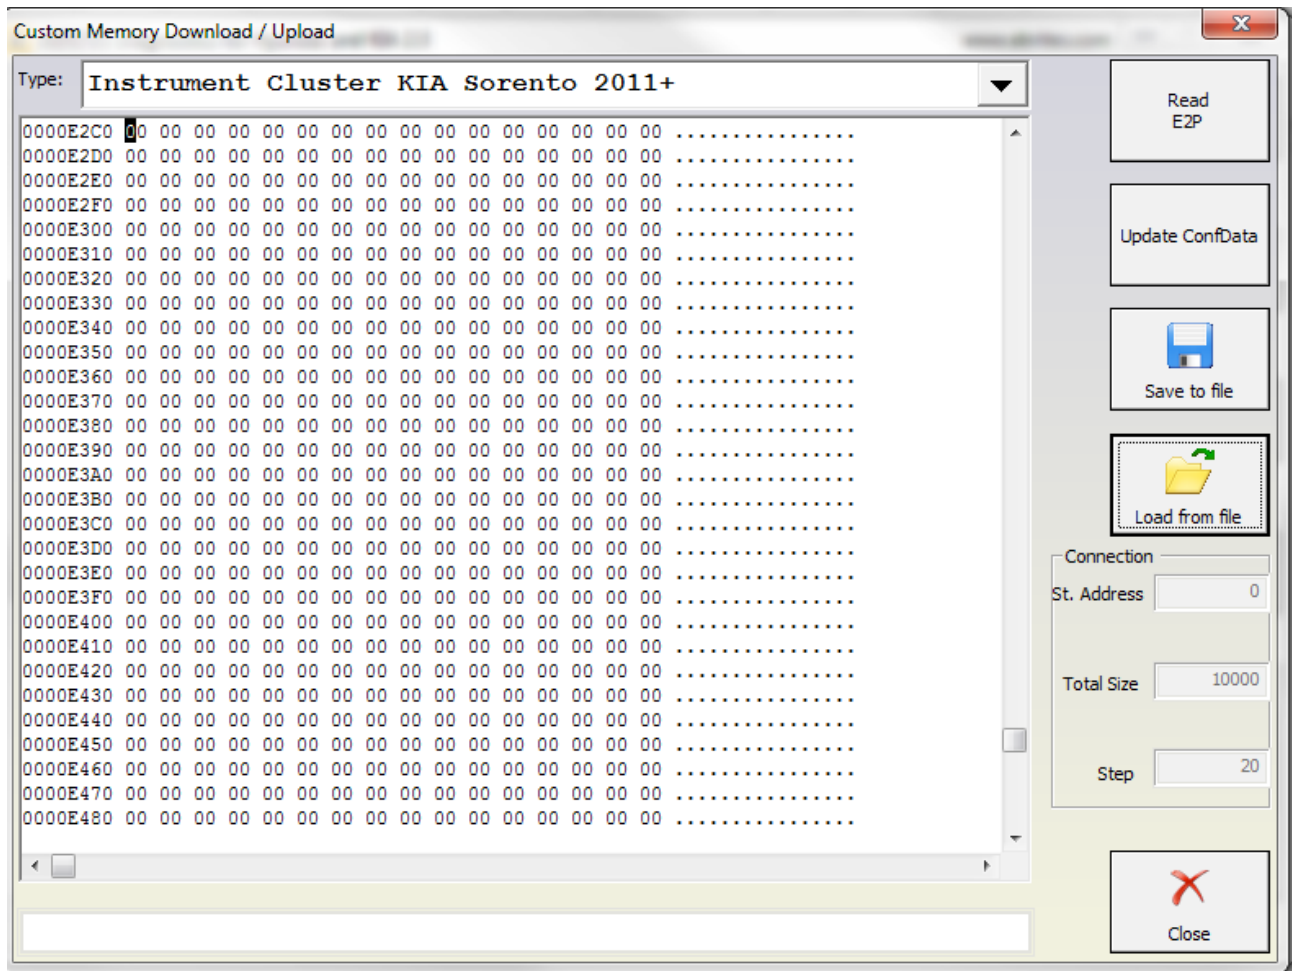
Custom Memory Download / Upload

Type: Instrument Cluster KIA Sorento 2011+

0000E2C0 00 00 00 00 00 00 00 00 00 00 00 00 00 00 00 00 ................
0000E2D0 00 00 00 00 00 00 00 00 00 00 00 00 00 00 00 00 ................
0000E2E0 00 00 00 00 00 00 00 00 00 00 00 00 00 00 00 00 ................
0000E2F0 00 00 00 00 00 00 00 00 00 00 00 00 00 00 00 00 ................
0000E300 00 00 00 00 00 00 00 00 00 00 00 00 00 00 00 00 ................
0000E310 00 00 00 00 00 00 00 00 00 00 00 00 00 00 00 00 ................
0000E320 00 00 00 00 00 00 00 00 00 00 00 00 00 00 00 00 ................
0000E330 00 00 00 00 00 00 00 00 00 00 00 00 00 00 00 00 ................
0000E340 00 00 00 00 00 00 00 00 00 00 00 00 00 00 00 00 ................
0000E350 00 00 00 00 00 00 00 00 00 00 00 00 00 00 00 00 ................
0000E360 00 00 00 00 00 00 00 00 00 00 00 00 00 00 00 00 ................
0000E370 00 00 00 00 00 00 00 00 00 00 00 00 00 00 00 00 ................
0000E380 00 00 00 00 00 00 00 00 00 00 00 00 00 00 00 00 ................
0000E390 00 00 00 00 00 00 00 00 00 00 00 00 00 00 00 00 ................
0000E3A0 00 00 00 00 00 00 00 00 00 00 00 00 00 00 00 00 ................
0000E3B0 00 00 00 00 00 00 00 00 00 00 00 00 00 00 00 00 ................
0000E3C0 00 00 00 00 00 00 00 00 00 00 00 00 00 00 00 00 ................
0000E3D0 00 00 00 00 00 00 00 00 00 00 00 00 00 00 00 00 ................
0000E3E0 00 00 00 00 00 00 00 00 00 00 00 00 00 00 00 00 ................
0000E3F0 00 00 00 00 00 00 00 00 00 00 00 00 00 00 00 00 ................
0000E400 00 00 00 00 00 00 00 00 00 00 00 00 00 00 00 00 ................
0000E410 00 00 00 00 00 00 00 00 00 00 00 00 00 00 00 00 ................
0000E420 00 00 00 00 00 00 00 00 00 00 00 00 00 00 00 00 ................
0000E430 00 00 00 00 00 00 00 00 00 00 00 00 00 00 00 00 ................
0000E440 00 00 00 00 00 00 00 00 00 00 00 00 00 00 00 00 ................
0000E450 00 00 00 00 00 00 00 00 00 00 00 00 00 00 00 00 ................
0000E460 00 00 00 00 00 00 00 00 00 00 00 00 00 00 00 00 ................
0000E470 00 00 00 00 00 00 00 00 00 00 00 00 00 00 00 00 ................
0000E480 00 00 00 00 00 00 00 00 00 00 00 00 00 00 00 00 ................

Read E2P

Update ConfData

Save to file

Load from file

Connection
St. Address 0
Total Size 10000
Step 20

Close